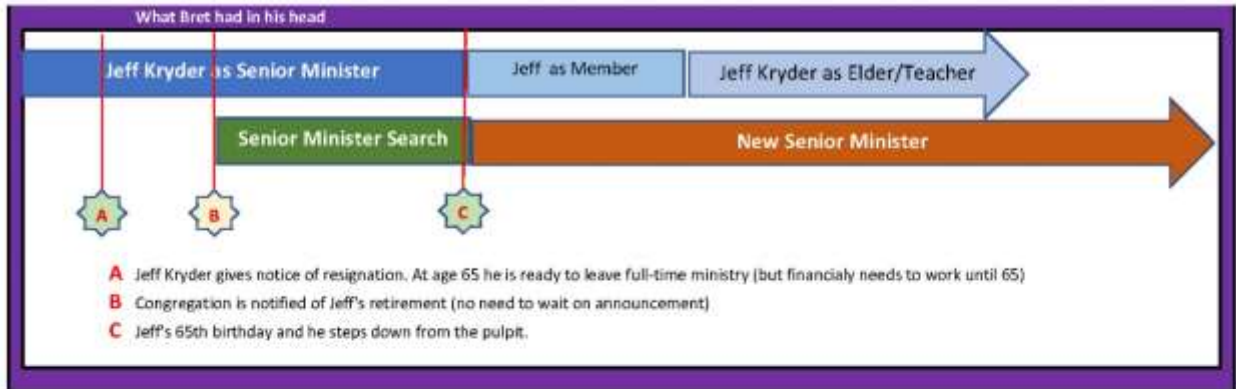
What Bret had in his head

Jeff Kryder as Senior Minister

Jeff as Member

Jeff Kryder as Elder/Teacher

Senior Minister Search

New Senior Minister

A

B

C

A Jeff Kryder gives notice of resignation. At age 65 he is ready to leave full-time ministry (but financialy needs to work until 65)

B Congregation is notified of Jeff's retirement (no need to wait on announcement)

C Jeff's 65th birthday and he steps down from the pulpit.